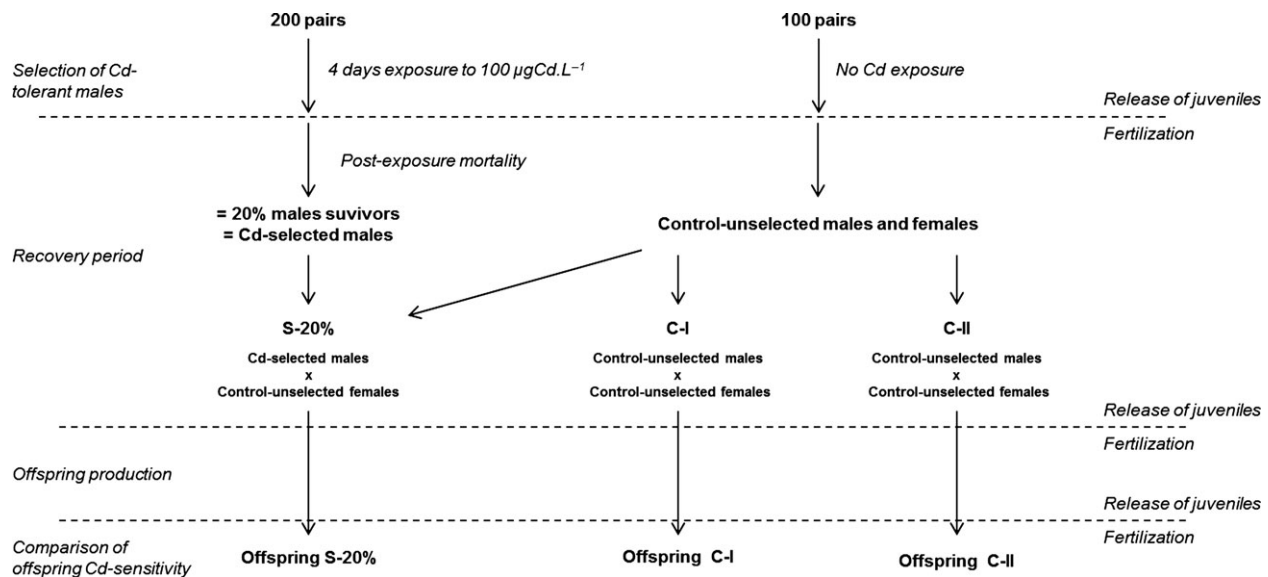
200 pairs

100 pairs

Selection of Cd-tolerant males

4 days exposure to 100 µgCd.L$^{-1}$

No Cd exposure

Release of juveniles

Fertilization

Post-exposure mortality

= 20% males suvivors
= Cd-selected males

Control-unselected males and females

Recovery period

S-20%

Cd-selected males
x
Control-unselected females

C-I

Control-unselected males
x
Control-unselected females

C-II

Control-unselected males
x
Control-unselected females

Release of juveniles

Fertilization

Offspring production

Release of juveniles

Fertilization

Comparison of offspring Cd-sensitivity

Offspring S-20%

Offspring C-I

Offspring C-II